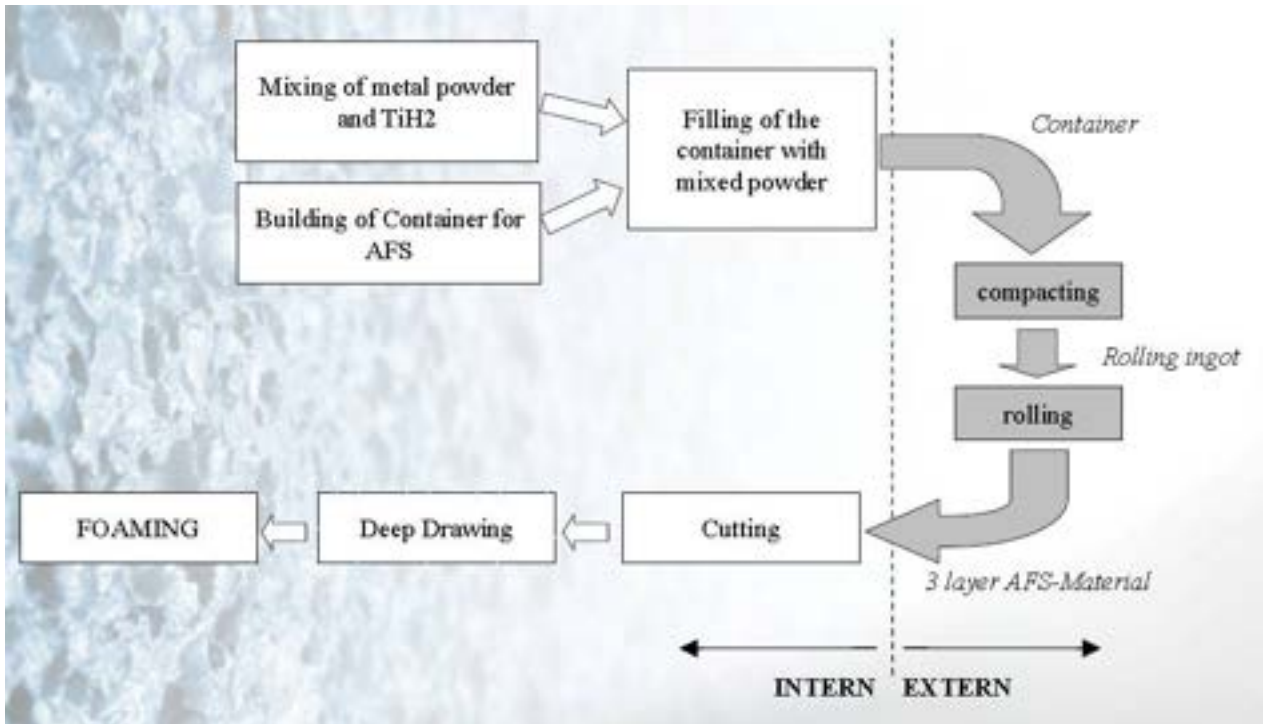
Mixing of metal powder and TiH2

Building of Container for AFS

Filling of the container with mixed powder

Container

compacting

Rolling ingot

rolling

3 layer AFS-Material

Cutting

Deep Drawing

FOAMING

INTERN

EXTERN